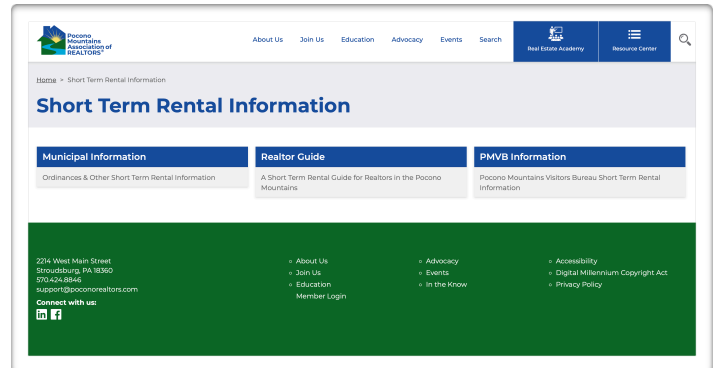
Pocono Mountains Association of REALTORS®

About Us Join Us Education Advocacy Events Search Real Estate Academy Resource Center

Home > Short Term Rental Information

Short Term Rental Information

Municipal Information
Ordinances & Other Short Term Rental Information

Realtor Guide
A Short Term Rental Guide for Realtors in the Pocono Mountains

PMVB Information
Pocono Mountains Visitors Bureau Short Term Rental Information

2214 West Main Street
Stroudsburg, PA 18360
570.424.8846
support@poconorealtors.com
Connect with us:

About Us
Join Us
Education
Member Login

Advocacy
Events
In the Know

Accessibility
Digital Millennium Copyright Act
Privacy Policy